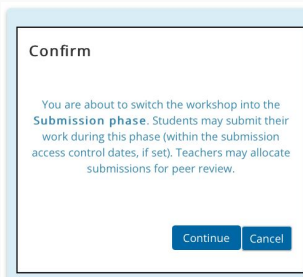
Confirm

You are about to switch the workshop into the **Submission phase**. Students may submit their work during this phase (within the submission access control dates, if set). Teachers may allocate submissions for peer review.

Continue Cancel